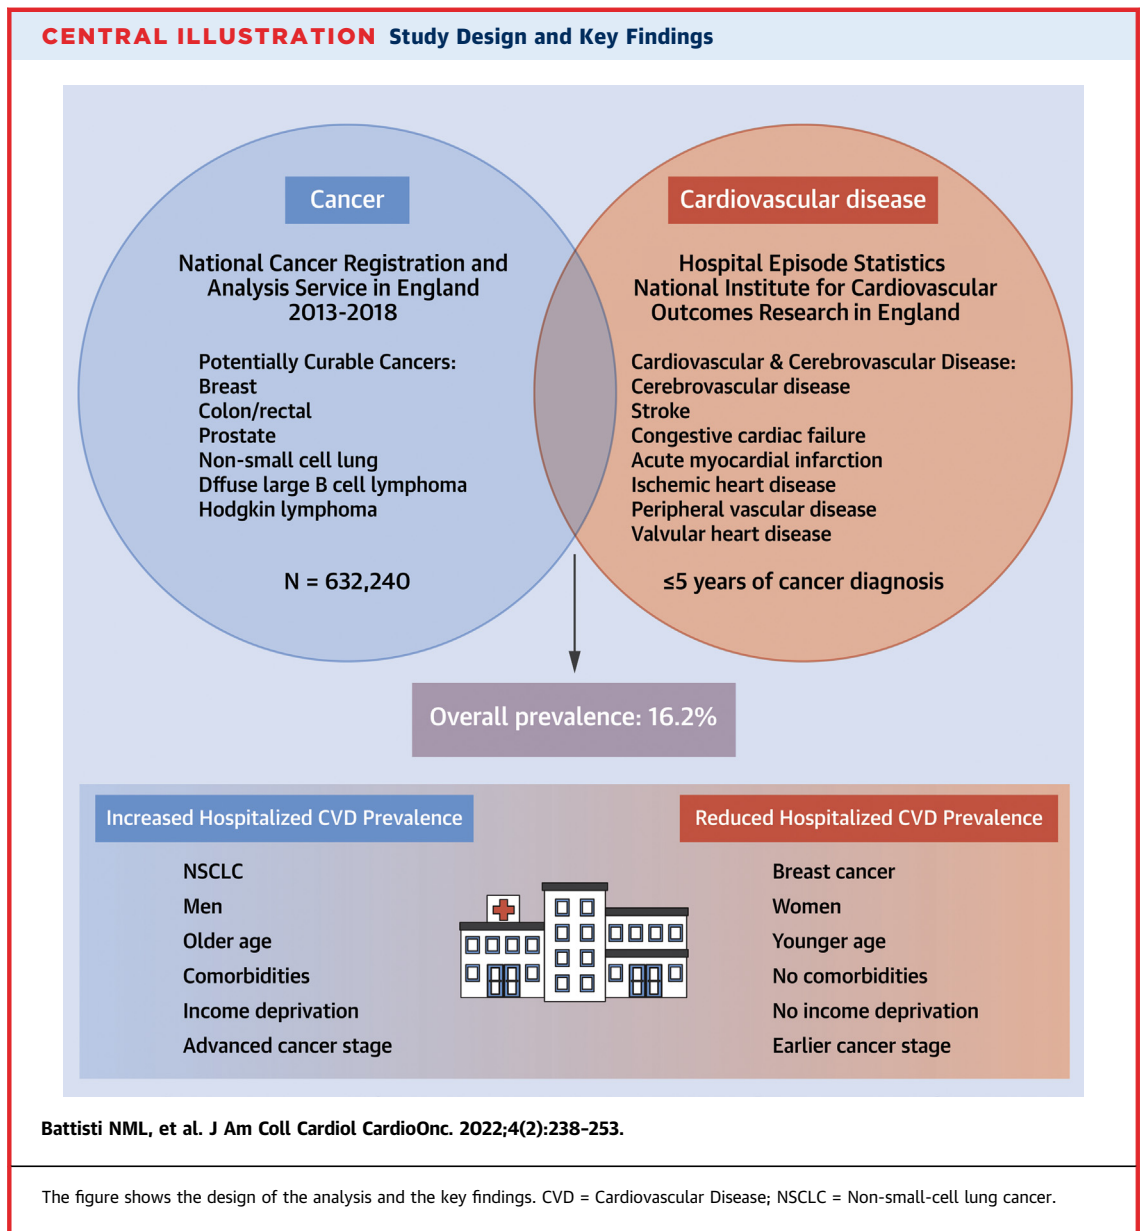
CENTRAL ILLUSTRATION Study Design and Key Findings

Cancer

National Cancer Registration and Analysis Service in England 2013-2018

Potentially Curable Cancers:
Breast
Colon/rectal
Prostate
Non-small cell lung
Dffuse large B cell lymphoma
Hodgkin lymphoma

N = 632,240

Cardiovascular disease

Hospital Episode Statistics National Institute for Cardiovascular Outcomes Research in England

Cardiovascular & Cerebrovascular Disease:
Cerebrovascular disease
Stroke
Congestive cardiac failure
Acute myocardial infarction
Ischemic heart disease
Peripheral vascular disease
Valvular heart disease

≤5 years of cancer diagnosis

Overall prevalence: 16.2%

Increased Hospitalized CVD Prevalence

NSCLC
Men
Older age
Comorbidities
Income deprivation
Advanced cancer stage

Reduced Hospitalized CVD Prevalence

Breast cancer
Women
Younger age
No comorbidities
No income deprivation
Earlier cancer stage

Battisti NML, et al. J Am Coll Cardiol CardioOnc. 2022;4(2):238-253.

The figure shows the design of the analysis and the key findings. CVD = Cardiovascular Disease; NSCLC = Non-small-cell lung cancer.